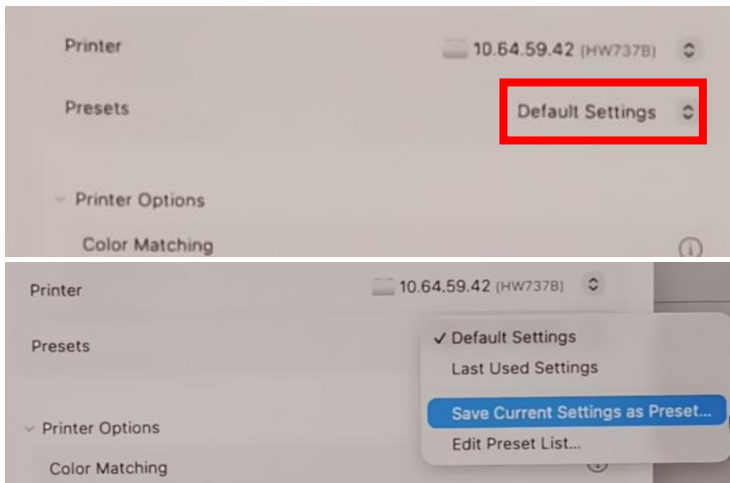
Printer
10.64.59.42 (HW737B)
Presets
Default Settings
Printer Options
Color Matching

Printer
10.64.59.42 (HW737B)
Presets
✓ Default Settings
Last Used Settings
Save Current Settings as Preset...
Edit Preset List...
Printer Options
Color Matching